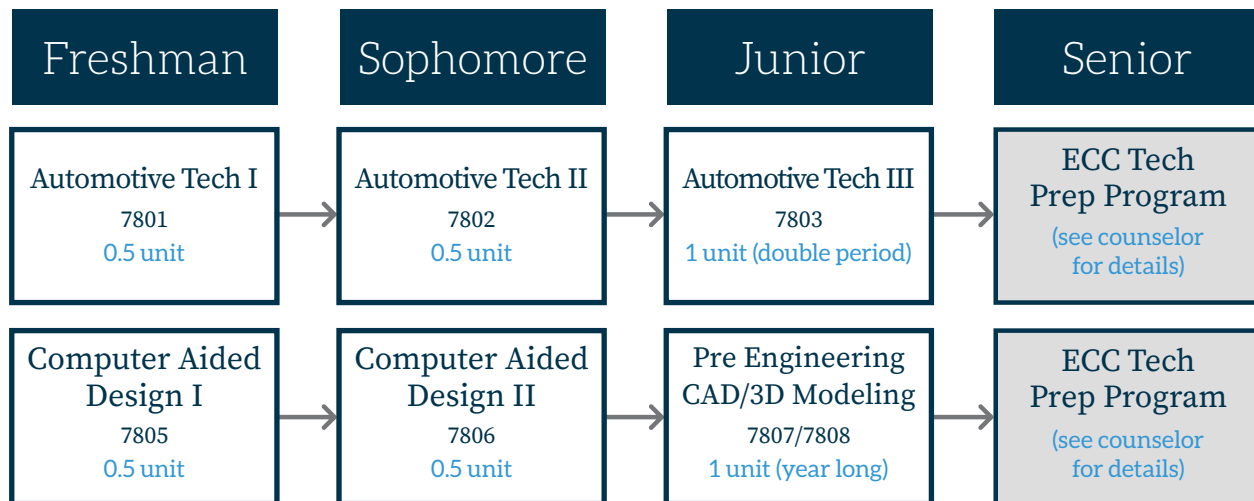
Freshman

Sophomore

Junior

Senior

Automotive Tech I
7801
0.5 unit

Automotive Tech II
7802
0.5 unit

Automotive Tech III
7803
1 unit (double period)

ECC Tech Prep Program
(see counselor for details)

Computer Aided Design I
7805
0.5 unit

Computer Aided Design II
7806
0.5 unit

Pre Engineering CAD/3D Modeling
7807/7808
1 unit (year long)

ECC Tech Prep Program
(see counselor for details)